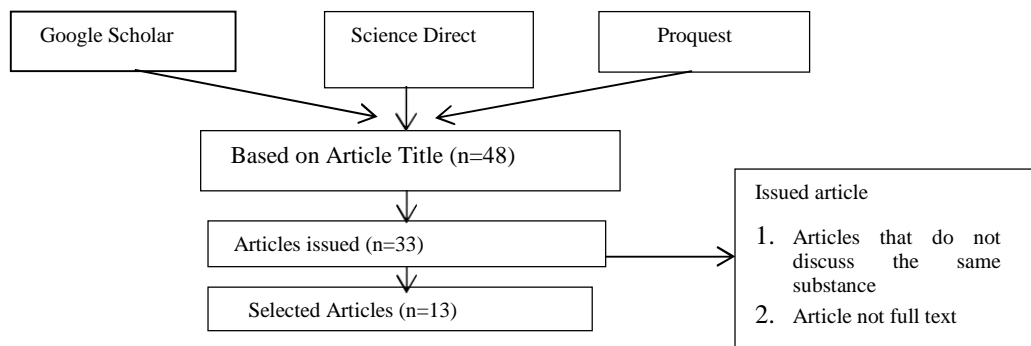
Google Scholar

Science Direct

Proquest

Based on Article Title (n=48)

Articles issued (n=33)

Selected Articles (n=13)

Issued article

1. Articles that do not discuss the same substance
2. Article not full text